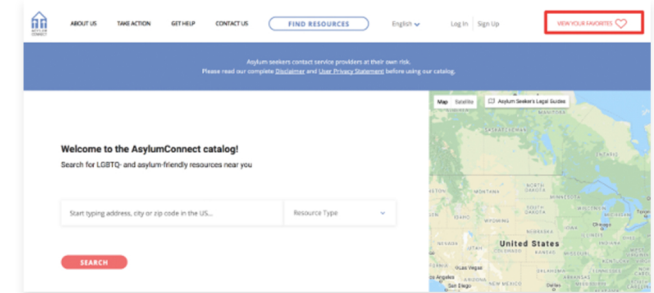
ASYLUM CONNECT

ABOUT US TAKE ACTION GET HELP CONTACT US FIND RESOURCES English Log In Sign Up VIEW YOUR FAVORITES

Asylum seekers contact service providers at their own risk.
Please read our complete Disclaimer and User Privacy Statement before using our catalog.

Welcome to the AsylumConnect catalog!

Search for LGBTQ- and asylum-friendly resources near you

Start typing address, city or zip code in the US...

Resource Type

SEARCH

Map Satellite

Asylum Seeker's Legal Guides

United States